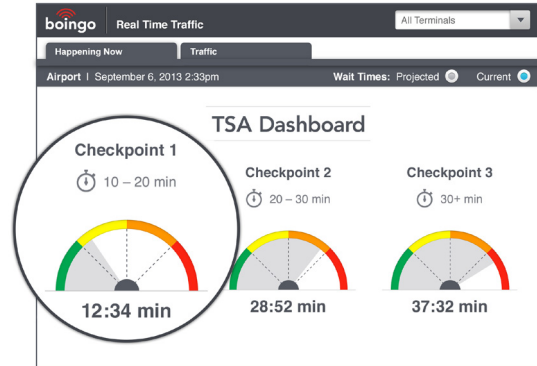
boingo Real Time Traffic

All Terminals

Happening Now | Traffic

Airport | September 6, 2013 2:33pm

Wait Times: Projected Current

TSA Dashboard

Checkpoint 1
10 – 20 min
12:34 min

Checkpoint 2
20 – 30 min
28:52 min

Checkpoint 3
30+ min
37:32 min